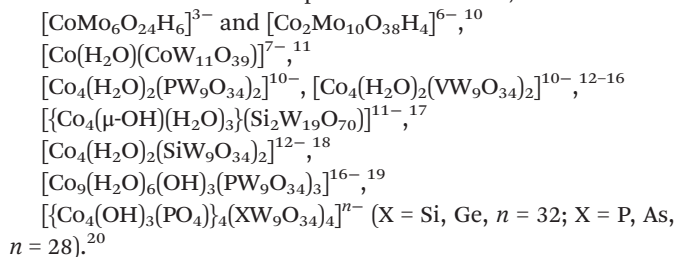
$[CoMo_6O_{24}H_6]^{3-}$ and $[Co_2Mo_{10}O_{38}H_4]^{6-}$,$^{10}$
$[Co(H_2O)(CoW_{11}O_{39})]^{7-}$,$^{11}$
$[Co_4(H_2O)_2(PW_9O_{34})_2]^{10-}$, $[Co_4(H_2O)_2(VW_9O_{34})_2]^{10-}$,$^{12-16}$
$[\{Co_4(\mu\text{-}OH)(H_2O)_3\}(Si_2W_{19}O_{70})]^{11-}$,$^{17}$
$[Co_4(H_2O)_2(SiW_9O_{34})_2]^{12-}$,$^{18}$
$[Co_9(H_2O)_6(OH)_3(PW_9O_{34})_3]^{16-}$,$^{19}$
$[\{Co_4(OH)_3(PO_4)\}_4(XW_9O_{34})_4]^{n-}$ (X = Si, Ge, $n$ = 32; X = P, As, $n$ = 28).$^{20}$